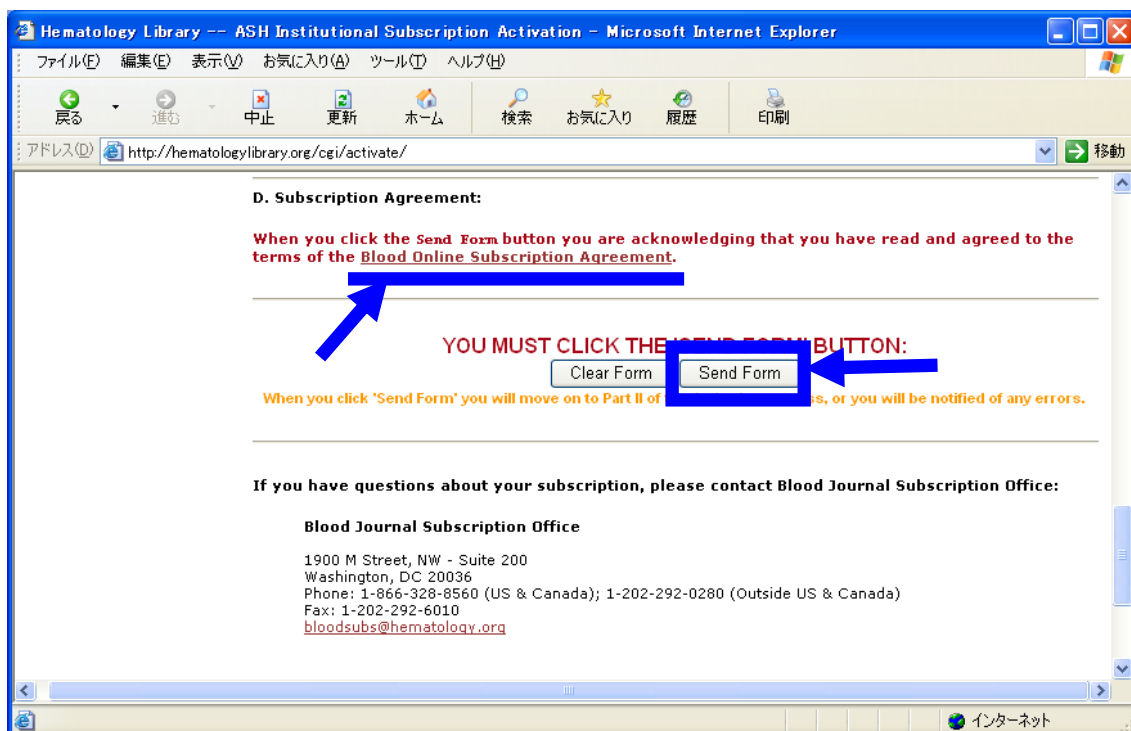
Hematology Library -- ASH Institutional Subscription Activation - Microsoft Internet Explorer

ファイル(F) 編集(E) 表示(V) お気に入り(A) ツール(T) ヘルプ(H)

戻る 進む 中止 更新 ホーム 検索 お気に入り 履歴 印刷

アドレス(D) http://hematologylibrary.org/cgi/activate/ 移動

D. Subscription Agreement:

When you click the Send Form button you are acknowledging that you have read and agreed to the terms of the Blood Online Subscription Agreement.

YOU MUST CLICK THE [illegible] BUTTON:

Clear Form Send Form

When you click 'Send Form' you will move on to Part II of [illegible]s, or you will be notified of any errors.

If you have questions about your subscription, please contact Blood Journal Subscription Office:

Blood Journal Subscription Office

1900 M Street, NW - Suite 200
Washington, DC 20036
Phone: 1-866-328-8560 (US & Canada); 1-202-292-0280 (Outside US & Canada)
Fax: 1-202-292-6010
bloodsubs@hematology.org

インターネット